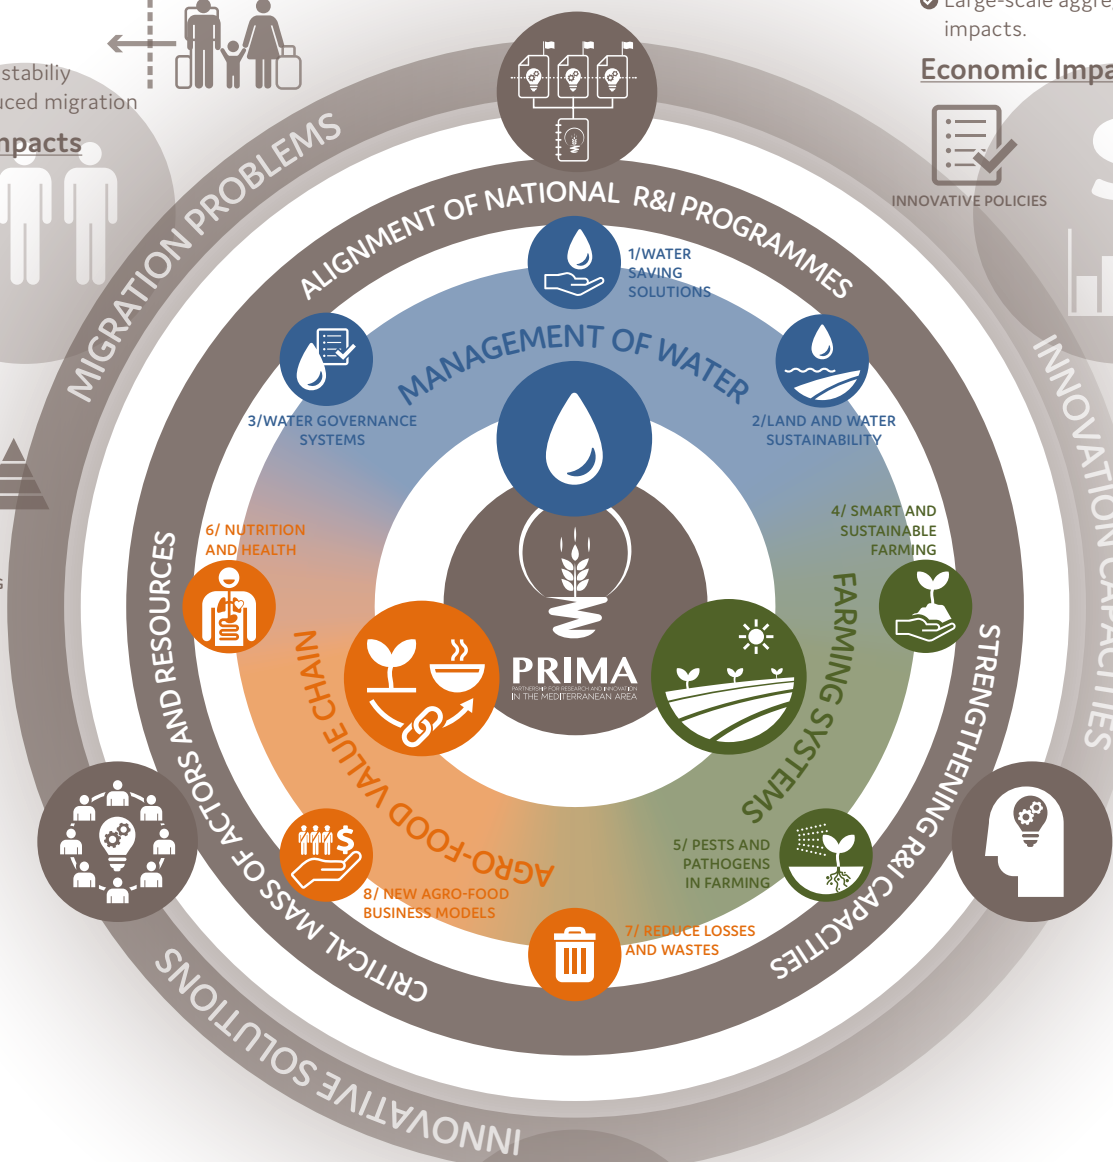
Large-scale aggre
impacts.

Economic Impa

INNOVATIVE POLICIES

stabiliy
uced migration

npacts

MIGRATION PROBLEMS

ALIGNMENT OF NATIONAL R&I PROGRAMMES

INNOVATION CAPACITIES

1/WATER SAVING SOLUTIONS

MANAGEMENT OF WATER

3/WATER GOVERNANCE SYSTEMS

2/LAND AND WATER SUSTAINABILITY

4/ SMART AND SUSTAINABLE FARMING

6/ NUTRITION AND HEALTH

FARMING SYSTEMS

AGRO-FOOD VALUE CHAIN

PRIMA
PARTNERSHIP FOR RESEARCH AND INNOVATION IN THE MEDITERRANEAN AREA

CRITICAL MASS OF ACTORS AND RESOURCES

STRENGTHENING R&I CAPACITIES

5/ PESTS AND PATHOGENS IN FARMING

8/ NEW AGRO-FOOD BUSINESS MODELS

7/ REDUCE LOSSES AND WASTES

INNOVATIVE SOLUTIONS